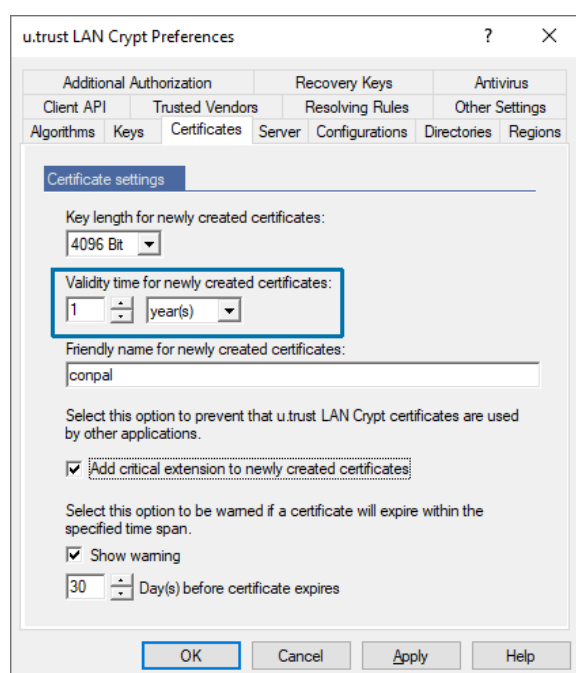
u.trust LAN Crypt Preferences ? ✕

Additional Authorization | Recovery Keys | Antivirus
Client API | Trusted Vendors | Resolving Rules | Other Settings
Algorithms | Keys | Certificates | Server | Configurations | Directories | Regions

Certificate settings

Key length for newly created certificates:
4096 Bit

Validity time for newly created certificates:
1 year(s)

Friendly name for newly created certificates:
conpal

Select this option to prevent that u.trust LAN Crypt certificates are used by other applications.

☑ Add critical extension to newly created certificates

Select this option to be warned if a certificate will expire within the specified time span.

☑ Show warning

30 Day(s) before certificate expires

OK | Cancel | Apply | Help